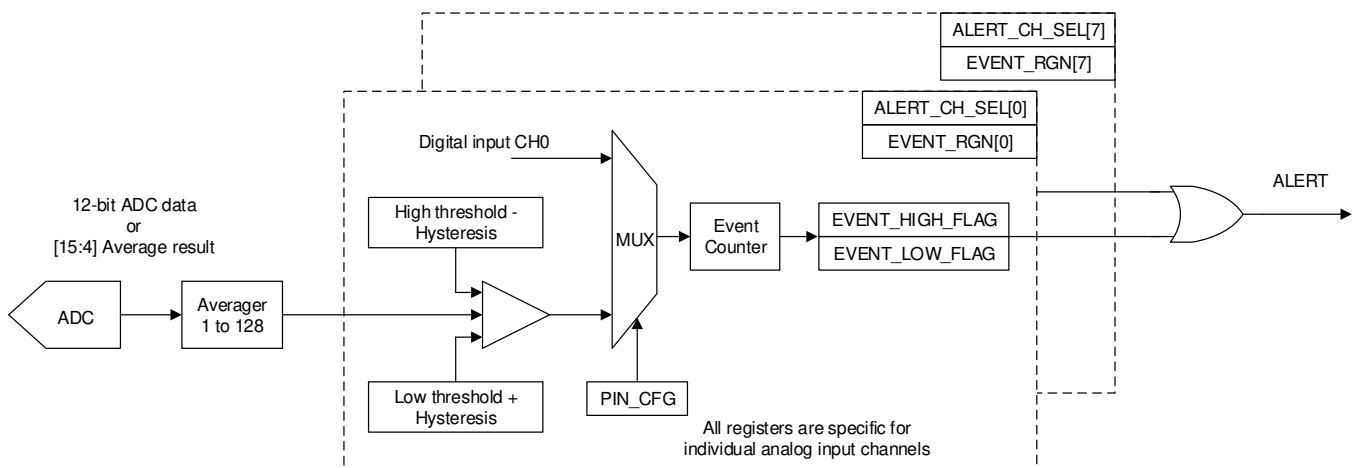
ALERT_CH_SEL[7]
EVENT_RGN[7]
ALERT_CH_SEL[0]
EVENT_RGN[0]
Digital input CH0
12-bit ADC data
or
[15:4] Average result
High threshold - Hysteresis
MUX
Event Counter
EVENT_HIGH_FLAG
EVENT_LOW_FLAG
ALERT
ADC
Averager 1 to 128
Low threshold + Hysteresis
PIN_CFG
All registers are specific for individual analog input channels